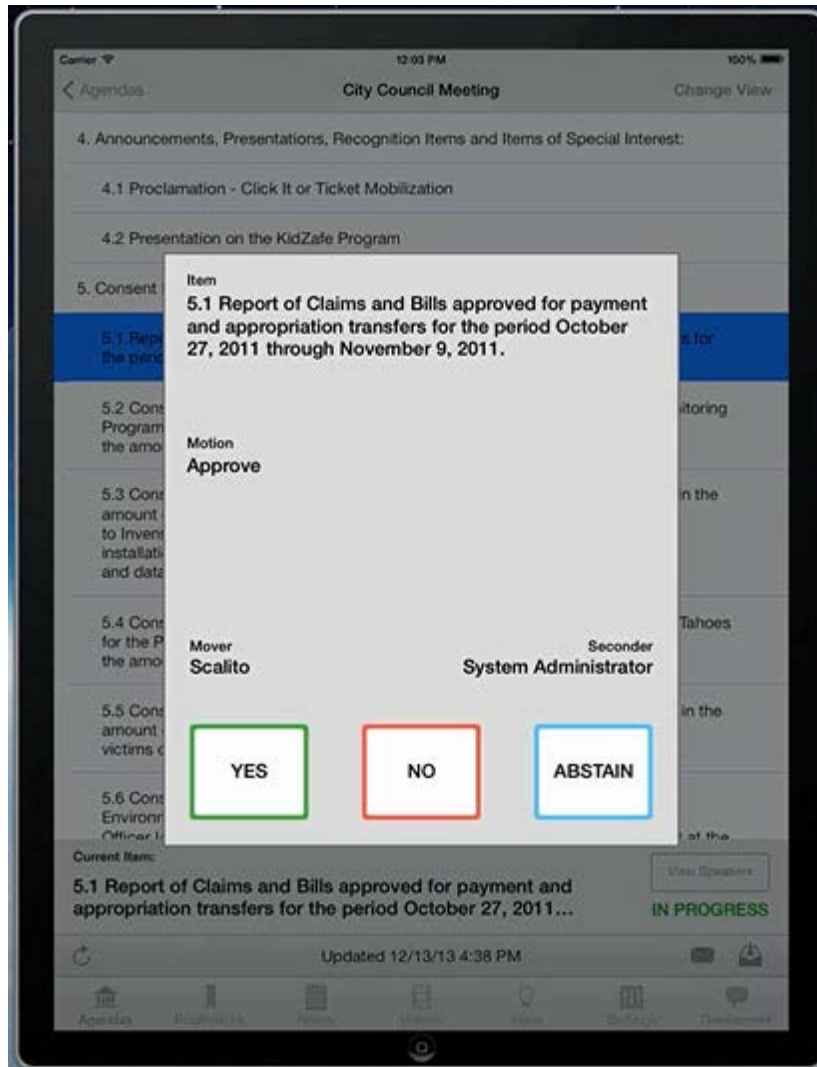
Carrier 12:03 PM 100%

< Agendas City Council Meeting Change View

4. Announcements, Presentations, Recognition Items and Items of Special Interest:

4.1 Proclamation - Click It or Ticket Mobilization

4.2 Presentation on the KidZafe Program

5. Consent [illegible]

5.1 Rep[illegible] the peri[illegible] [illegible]s for

5.2 Con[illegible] Program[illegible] the amo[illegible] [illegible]itoring

5.3 Con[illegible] amount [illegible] to Inven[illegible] installati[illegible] and data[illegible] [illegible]in the

5.4 Con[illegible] for the P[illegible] the amo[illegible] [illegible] Tahoes

5.5 Con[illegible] amount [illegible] victims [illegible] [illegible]in the

5.6 Con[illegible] Environ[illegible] Officer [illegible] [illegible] at the

Item
5.1 Report of Claims and Bills approved for payment and appropriation transfers for the period October 27, 2011 through November 9, 2011.

Motion
Approve

Mover
Scalito

Seconder
System Administrator

YES

NO

ABSTAIN

Current Item:
5.1 Report of Claims and Bills approved for payment and appropriation transfers for the period October 27, 2011...

View Speakers

IN PROGRESS

Updated 12/13/13 4:38 PM

Agendas Bookmarks News Videos Ideas Settings Developer